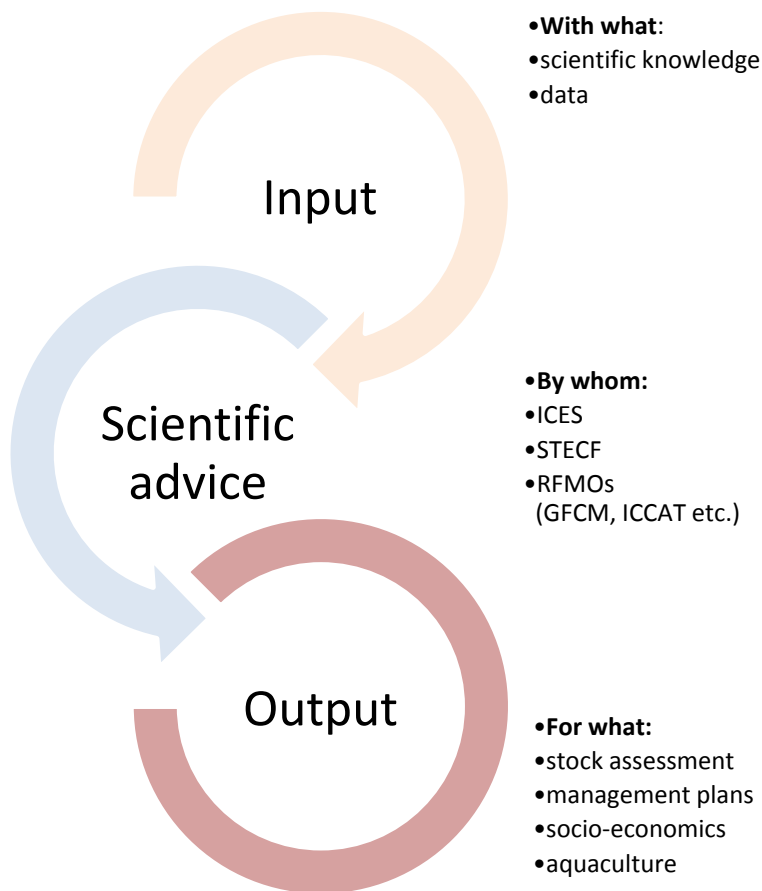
•**With what**:
•scientific knowledge
•data

Input

•**By whom:**
•ICES
•STECF
•RFMOs (GFCM, ICCAT etc.)

Scientific advice

Output

•**For what:**
•stock assessment
•management plans
•socio-economics
•aquaculture